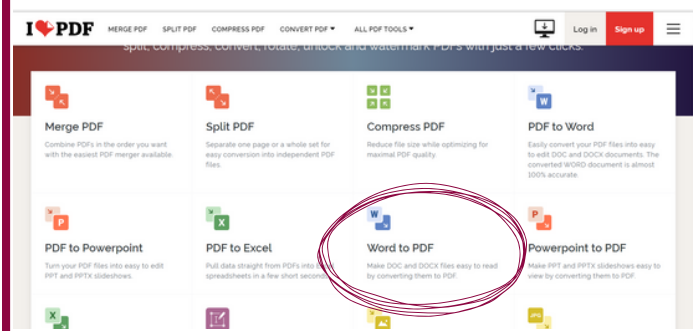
I♥PDF MERGE PDF SPLIT PDF COMPRESS PDF CONVERT PDF ▾ ALL PDF TOOLS ▾ Log in Sign up

split, compress, convert, rotate, unlock and watermark PDFs with just a few clicks.

Merge PDF
Combine PDFs in the order you want with the easiest PDF merger available.

Split PDF
Separate one page or a whole set for easy conversion into independent PDF files.

Compress PDF
Reduce file size while optimizing for maximal PDF quality.

W
PDF to Word
Easily convert your PDF files into easy to edit DOC and DOCX documents. The converted WORD document is almost 100% accurate.

P
PDF to Powerpoint
Turn your PDF files into easy to edit PPT and PPTX slideshows.

X
PDF to Excel
Pull data straight from PDFs into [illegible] spreadsheets in a few short second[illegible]

W
Word to PDF
Make DOC and DOCX files easy to read by converting them to PDF.

P
Powerpoint to PDF
Make PPT and PPTX slideshows easy to view by converting them to PDF.

X

JPG